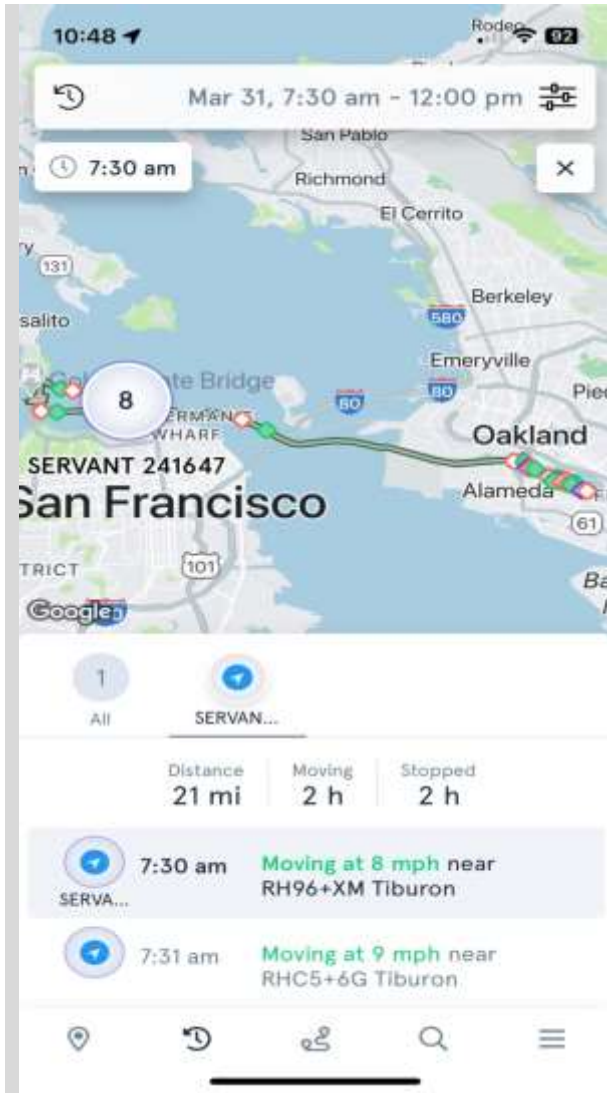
10:48

Rodeo

92

Mar 31, 7:30 am - 12:00 pm

7:30 am

×

San Pablo

Richmond

El Cerrito

131

Berkeley

salito

580

Emeryville

8

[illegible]ate Bridge

80

80

Pie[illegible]

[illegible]ERMAN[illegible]
WHARF

Oakland

SERVANT 241647

San Francisco

Alameda

61

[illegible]TRICT

101

Ba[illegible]

Google

1

All

SERVAN...

Distance
21 mi

Moving
2 h

Stopped
2 h

SERVA...

7:30 am

Moving at 8 mph near
RH96+XM Tiburon

7:31 am

Moving at 9 mph near
RHC5+6G Tiburon